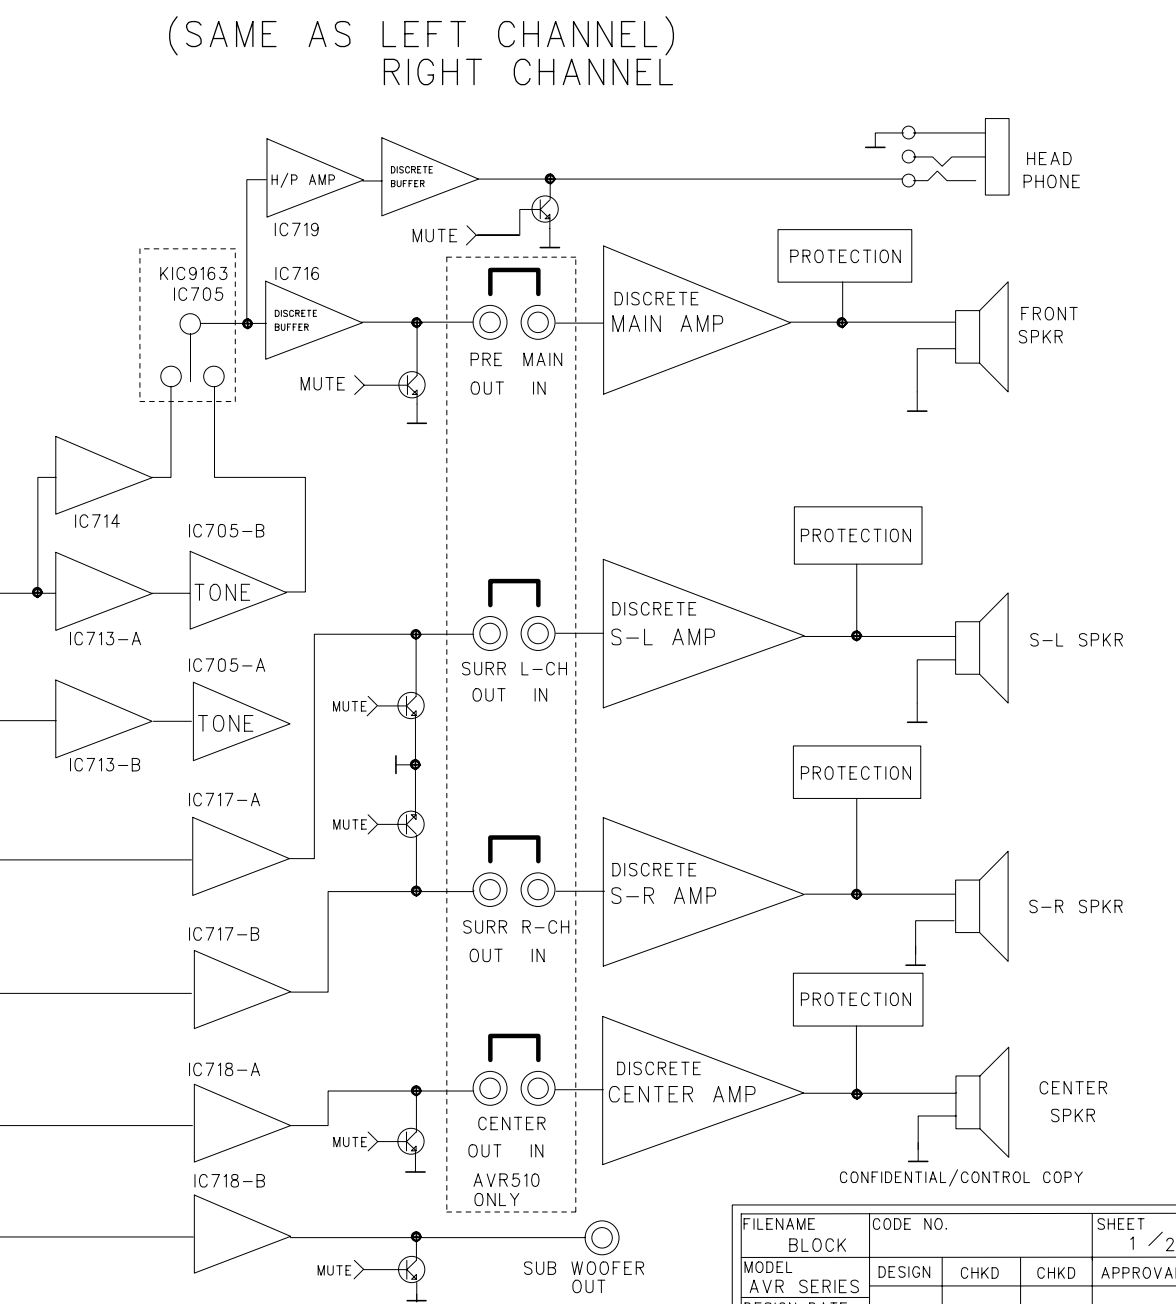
(SAME AS LEFT CHANNEL)
RIGHT CHANNEL

H/P AMP
DISCRETE BUFFER
IC719
MUTE
HEAD PHONE

KIC9163 IC705
IC716
DISCRETE BUFFER
PRE OUT
MAIN IN
MUTE
DISCRETE MAIN AMP
PROTECTION
FRONT SPKR

IC714
IC705-B
TONE
IC713-A
SURR OUT
L-CH IN
DISCRETE S-L AMP
PROTECTION
S-L SPKR

IC705-A
TONE
IC713-B
MUTE
MUTE
IC717-A
SURR OUT
R-CH IN
DISCRETE S-R AMP
PROTECTION
S-R SPKR

IC717-B

IC718-A
MUTE
CENTER OUT IN
AVR510 ONLY
DISCRETE CENTER AMP
PROTECTION
CENTER SPKR

CONFIDENTIAL/CONTROL COPY

IC718-B
MUTE
SUB WOOFER OUT

| FILENAME BLOCK | CODE NO. | | | SHEET 1 / 2 |
|---|---|---|---|---|
| MODEL AVR SERIES | DESIGN | CHKD | CHKD | APPROVAL |